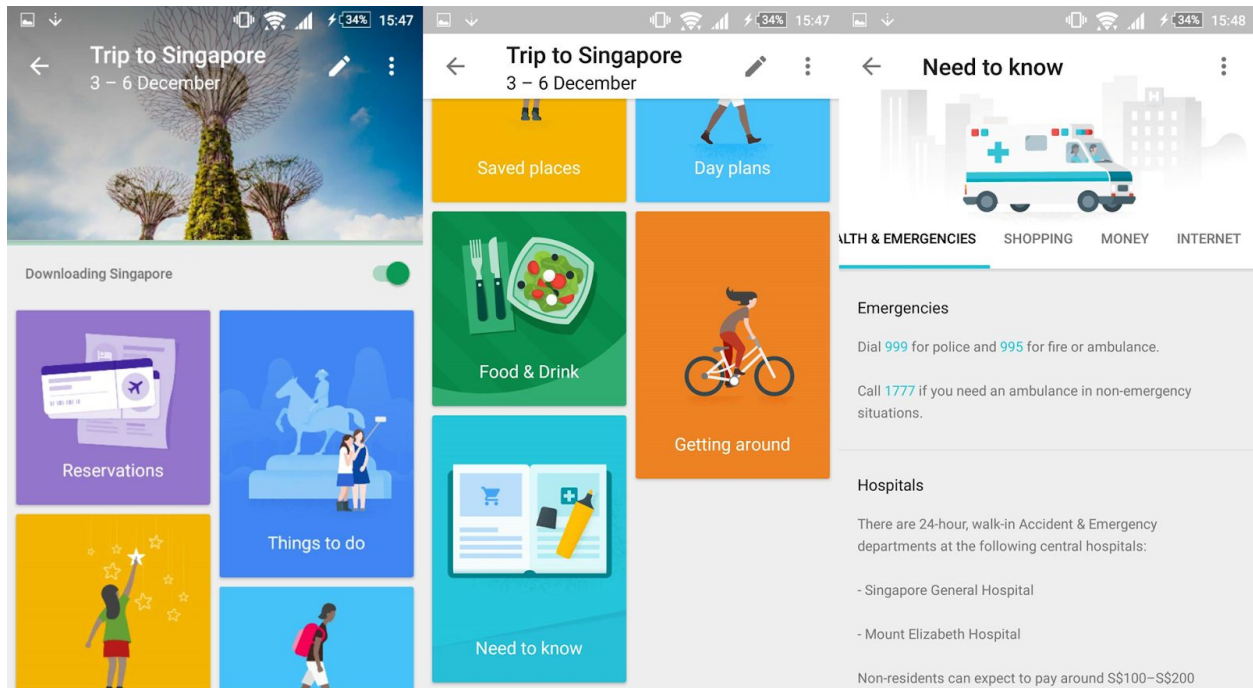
34% 15:47

Trip to Singapore
3 – 6 December

Downloading Singapore

Reservations

Things to do

34% 15:47

Trip to Singapore
3 – 6 December

Saved places

Day plans

Food & Drink

Getting around

Need to know

34% 15:48

Need to know

ALTH & EMERGENCIES SHOPPING MONEY INTERNET

Emergencies

Dial 999 for police and 995 for fire or ambulance.

Call 1777 if you need an ambulance in non-emergency situations.

Hospitals

There are 24-hour, walk-in Accident & Emergency departments at the following central hospitals:

- Singapore General Hospital

- Mount Elizabeth Hospital

Non-residents can expect to pay around S$100–S$200